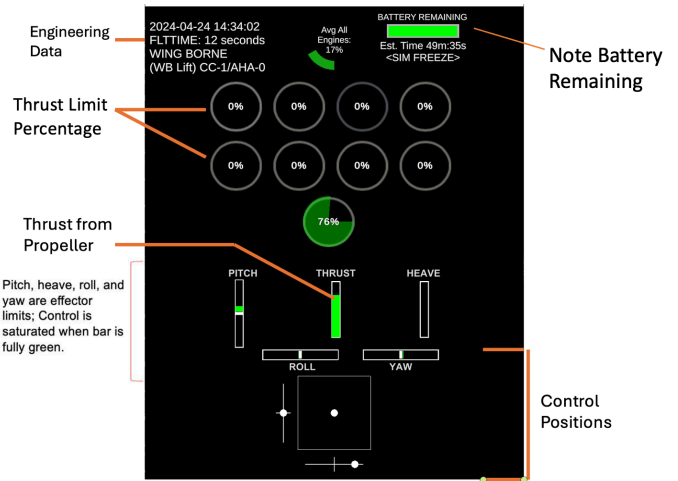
Engineering Data

2024-04-24 14:34:02
FLTTIME: 12 seconds
WING BORNE
(WB Lift) CC-1/AHA-0

Avg All Engines: 17%

BATTERY REMAINING
Est. Time 49m:35s
<SIM FREEZE>

Note Battery Remaining

Thrust Limit Percentage

0%
0%
0%
0%
0%
0%
0%
0%

Thrust from Propeller

76%

Pitch, heave, roll, and yaw are effector limits; Control is saturated when bar is fully green.

PITCH
THRUST
HEAVE
ROLL
YAW

Control Positions